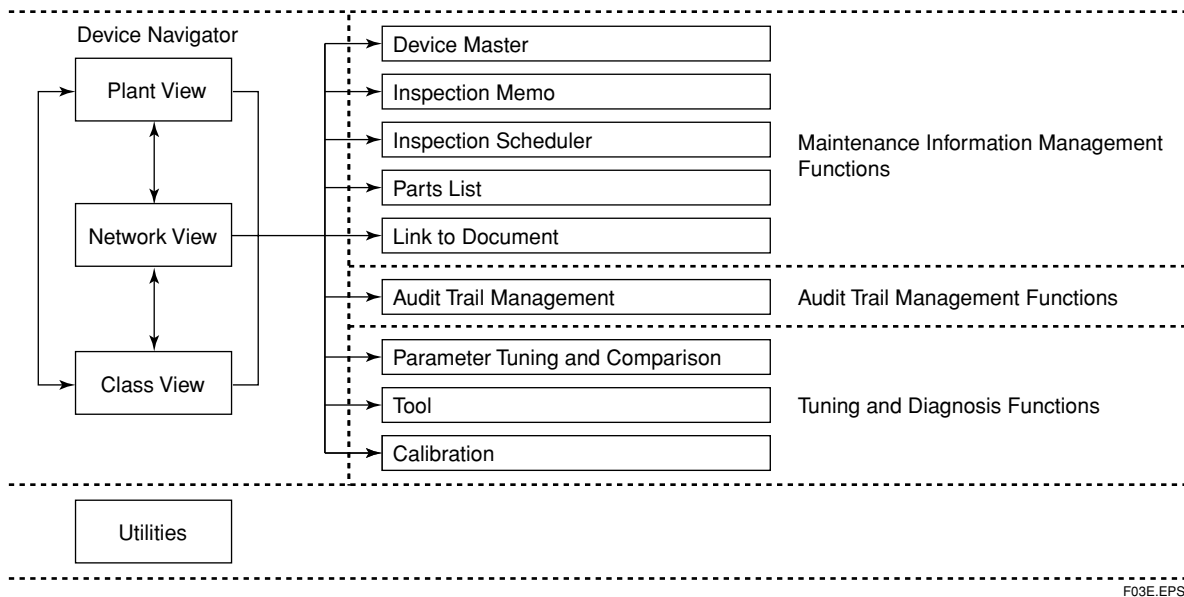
Device Navigator

Plant View

Network View

Class View

Device Master

Inspection Memo

Inspection Scheduler

Parts List

Link to Document

Maintenance Information Management Functions

Audit Trail Management

Audit Trail Management Functions

Parameter Tuning and Comparison

Tool

Calibration

Tuning and Diagnosis Functions

Utilities

F03E.EPS